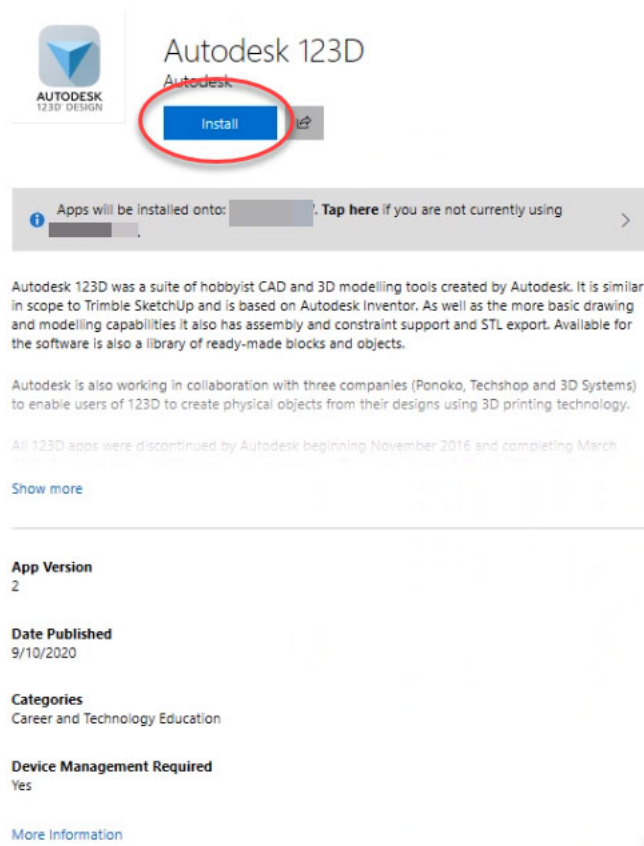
AUTODESK
123D DESIGN

Autodesk 123D
Autodesk

Install

Apps will be installed onto: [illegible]. Tap here if you are not currently using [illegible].

Autodesk 123D was a suite of hobbyist CAD and 3D modelling tools created by Autodesk. It is similar in scope to Trimble SketchUp and is based on Autodesk Inventor. As well as the more basic drawing and modelling capabilities it also has assembly and constraint support and STL export. Available for the software is also a library of ready-made blocks and objects.

Autodesk is also working in collaboration with three companies (Ponoko, Techshop and 3D Systems) to enable users of 123D to create physical objects from their designs using 3D printing technology.

All 123D apps were discontinued by Autodesk beginning November 2016 and completing March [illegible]

Show more

App Version
2

Date Published
9/10/2020

Categories
Career and Technology Education

Device Management Required
Yes

More Information